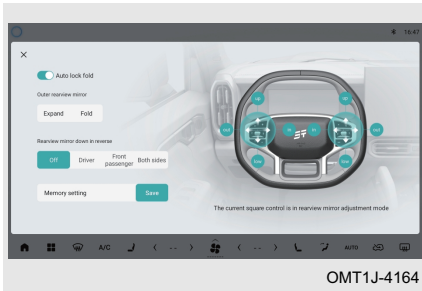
16:47

×

Auto lock fold

Outer rearview mirror

Expand

Fold

Rearview mirror down in reverse

Off

Driver

Front passenger

Both sides

Memory setting

Save

The current square control is in rearview mirror adjustment mode

A/C

AUTO

OMT1J-4164